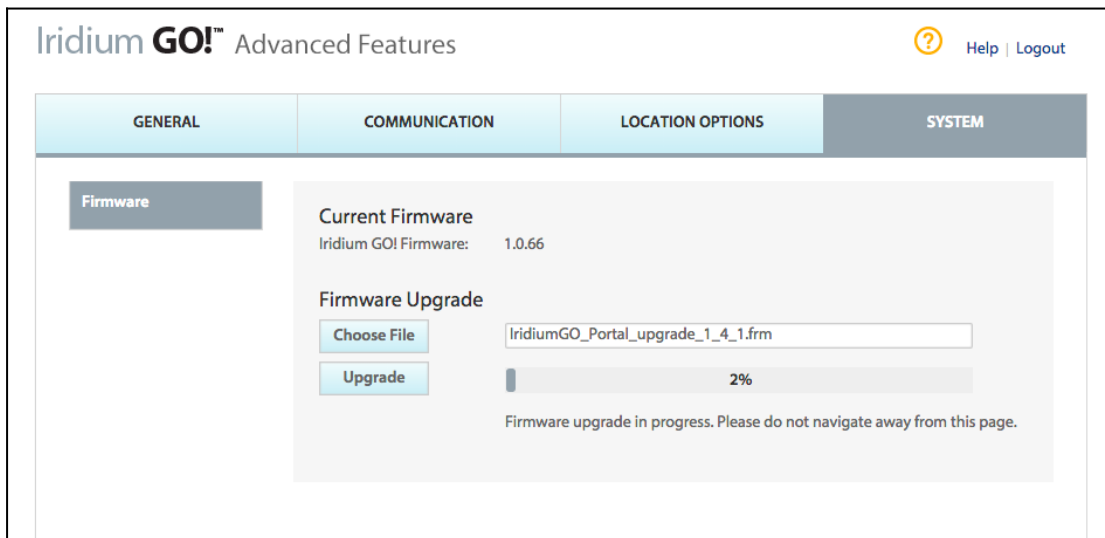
Iridium GO!™ Advanced Features

? Help | Logout

GENERAL
COMMUNICATION
LOCATION OPTIONS
SYSTEM

Firmware

Current Firmware
Iridium GO! Firmware: 1.0.66

Firmware Upgrade
Choose File
IridiumGO_Portal_upgrade_1_4_1.frm
Upgrade
2%

Firmware upgrade in progress. Please do not navigate away from this page.